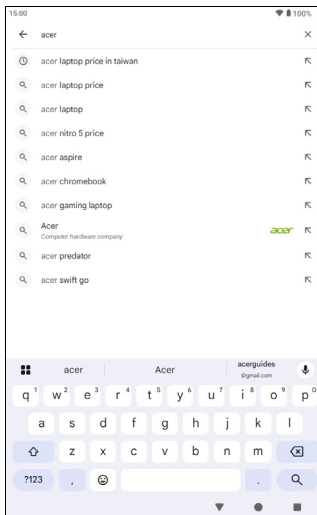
15:00
100%

acer

acer laptop price in taiwan
acer laptop price
acer laptop
acer nitro 5 price
acer aspire
acer chromebook
acer gaming laptop
Acer
Computer hardware company
acer
acer predator
acer swift go

acer
Acer
acerguides
@gmail.com

q 1 w 2 e 3 r 4 t 5 y 6 u 7 i 8 o 9 p 0
a s d f g h j k l
z x c v b n m
?123 , .